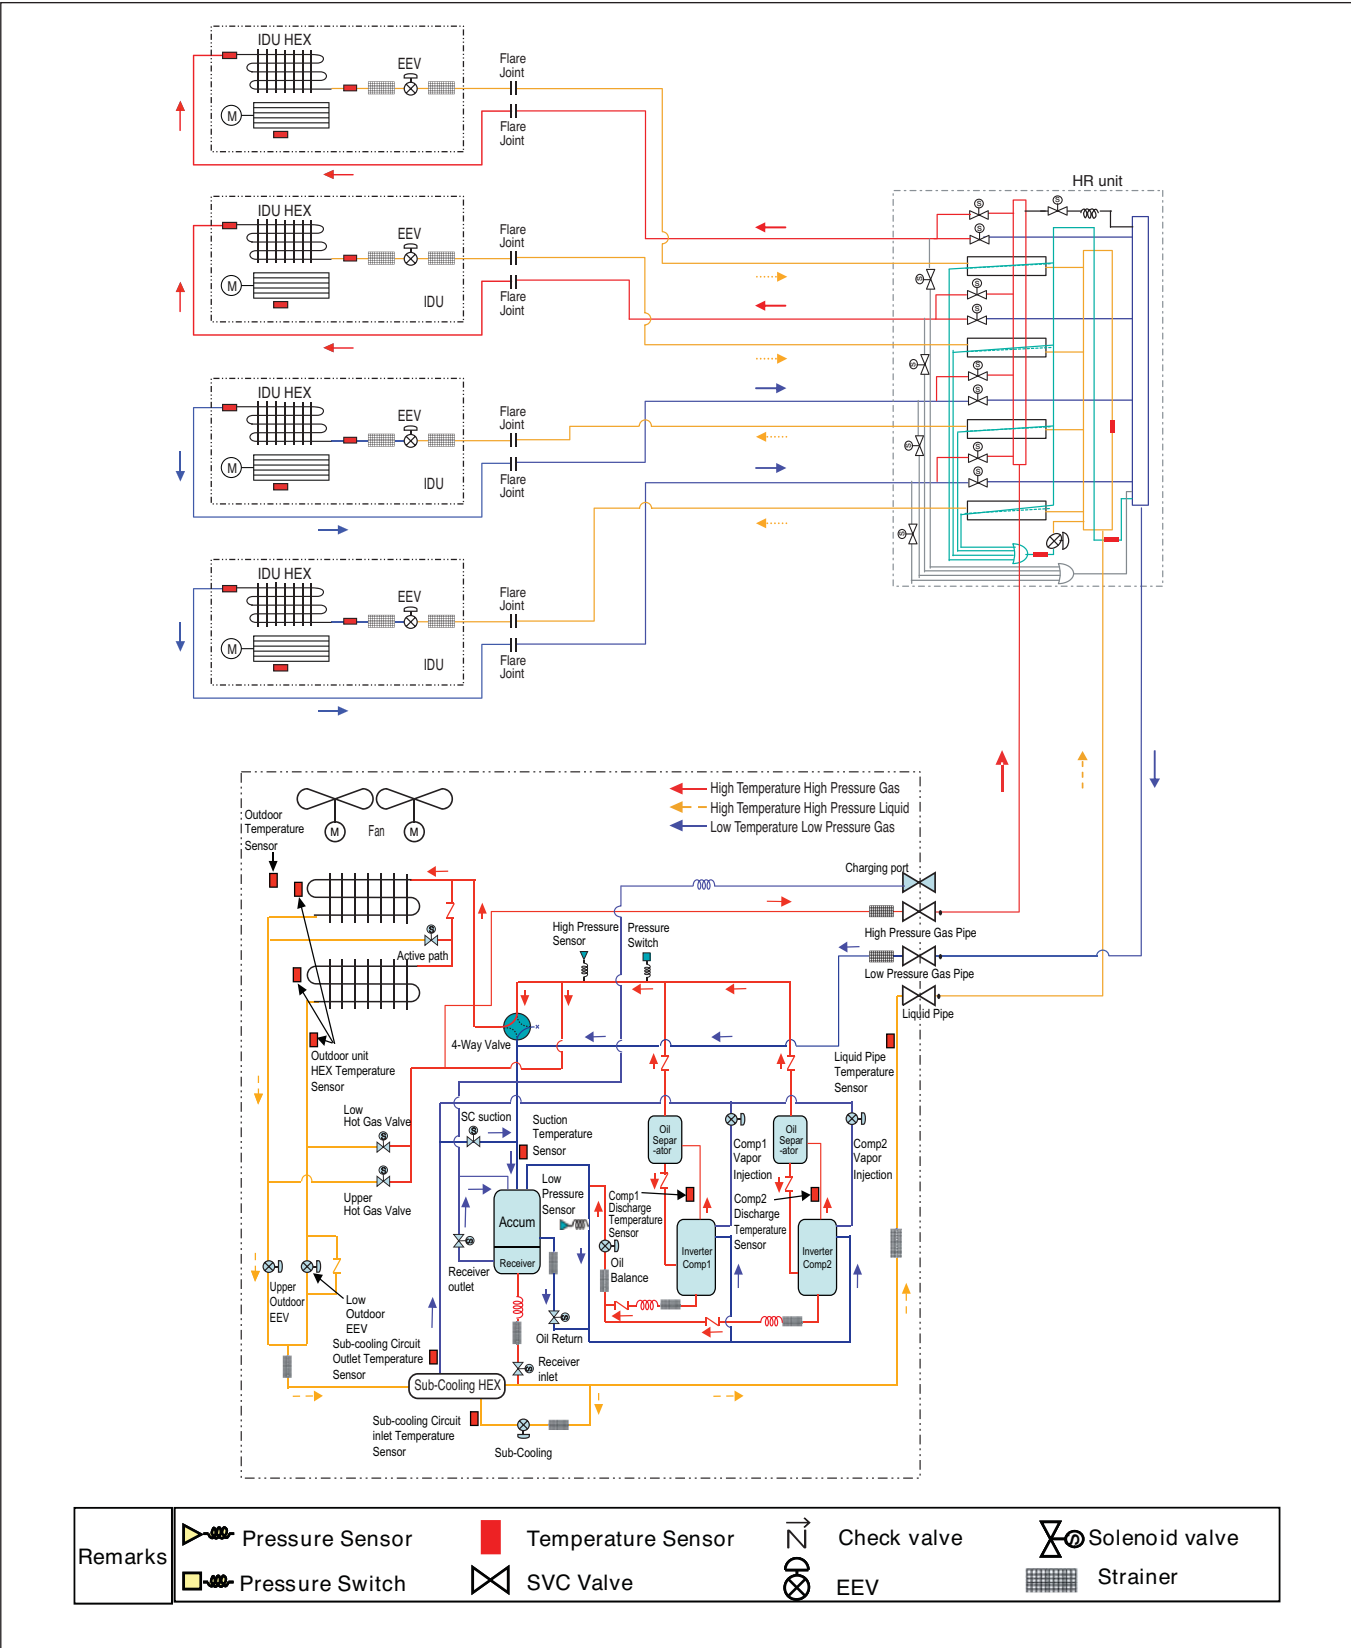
IDU HEX
EEV
Flare Joint
Flare Joint

IDU HEX
EEV
IDU
Flare Joint
Flare Joint

IDU HEX
EEV
IDU
Flare Joint
Flare Joint

IDU HEX
EEV
IDU
Flare Joint
Flare Joint

HR unit

Outdoor Temperature Sensor
Fan
High Temperature High Pressure Gas
High Temperature High Pressure Liquid
Low Temperature Low Pressure Gas
Charging port
High Pressure Gas Pipe
Low Pressure Gas Pipe
Liquid Pipe
Active path
High Pressure Sensor
Pressure Switch
4-Way Valve
Outdoor unit HEX Temperature Sensor
Liquid Pipe Temperature Sensor
Low Hot Gas Valve
SC suction
Suction Temperature Sensor
Oil Separ -ator
Comp1 Vapor Injection
Oil Separ -ator
Comp2 Vapor Injection
Low Pressure Sensor
Accum
Receiver
Comp1 Discharge Temperature Sensor
Comp2 Discharge Temperature Sensor
Inverter Comp1
Inverter Comp2
Upper Hot Gas Valve
Oil Balance
Receiver outlet
Upper Outdoor EEV
Low Outdoor EEV
Oil Return
Sub-cooling Circuit Outlet Temperature Sensor
Receiver inlet
Sub-Cooling HEX
Sub-cooling Circuit inlet Temperature Sensor
Sub-Cooling

| Remarks | Pressure Sensor | Temperature Sensor | Check valve | Solenoid valve |
|---|---|---|---|---|
| | Pressure Switch | SVC Valve | EEV | Strainer |